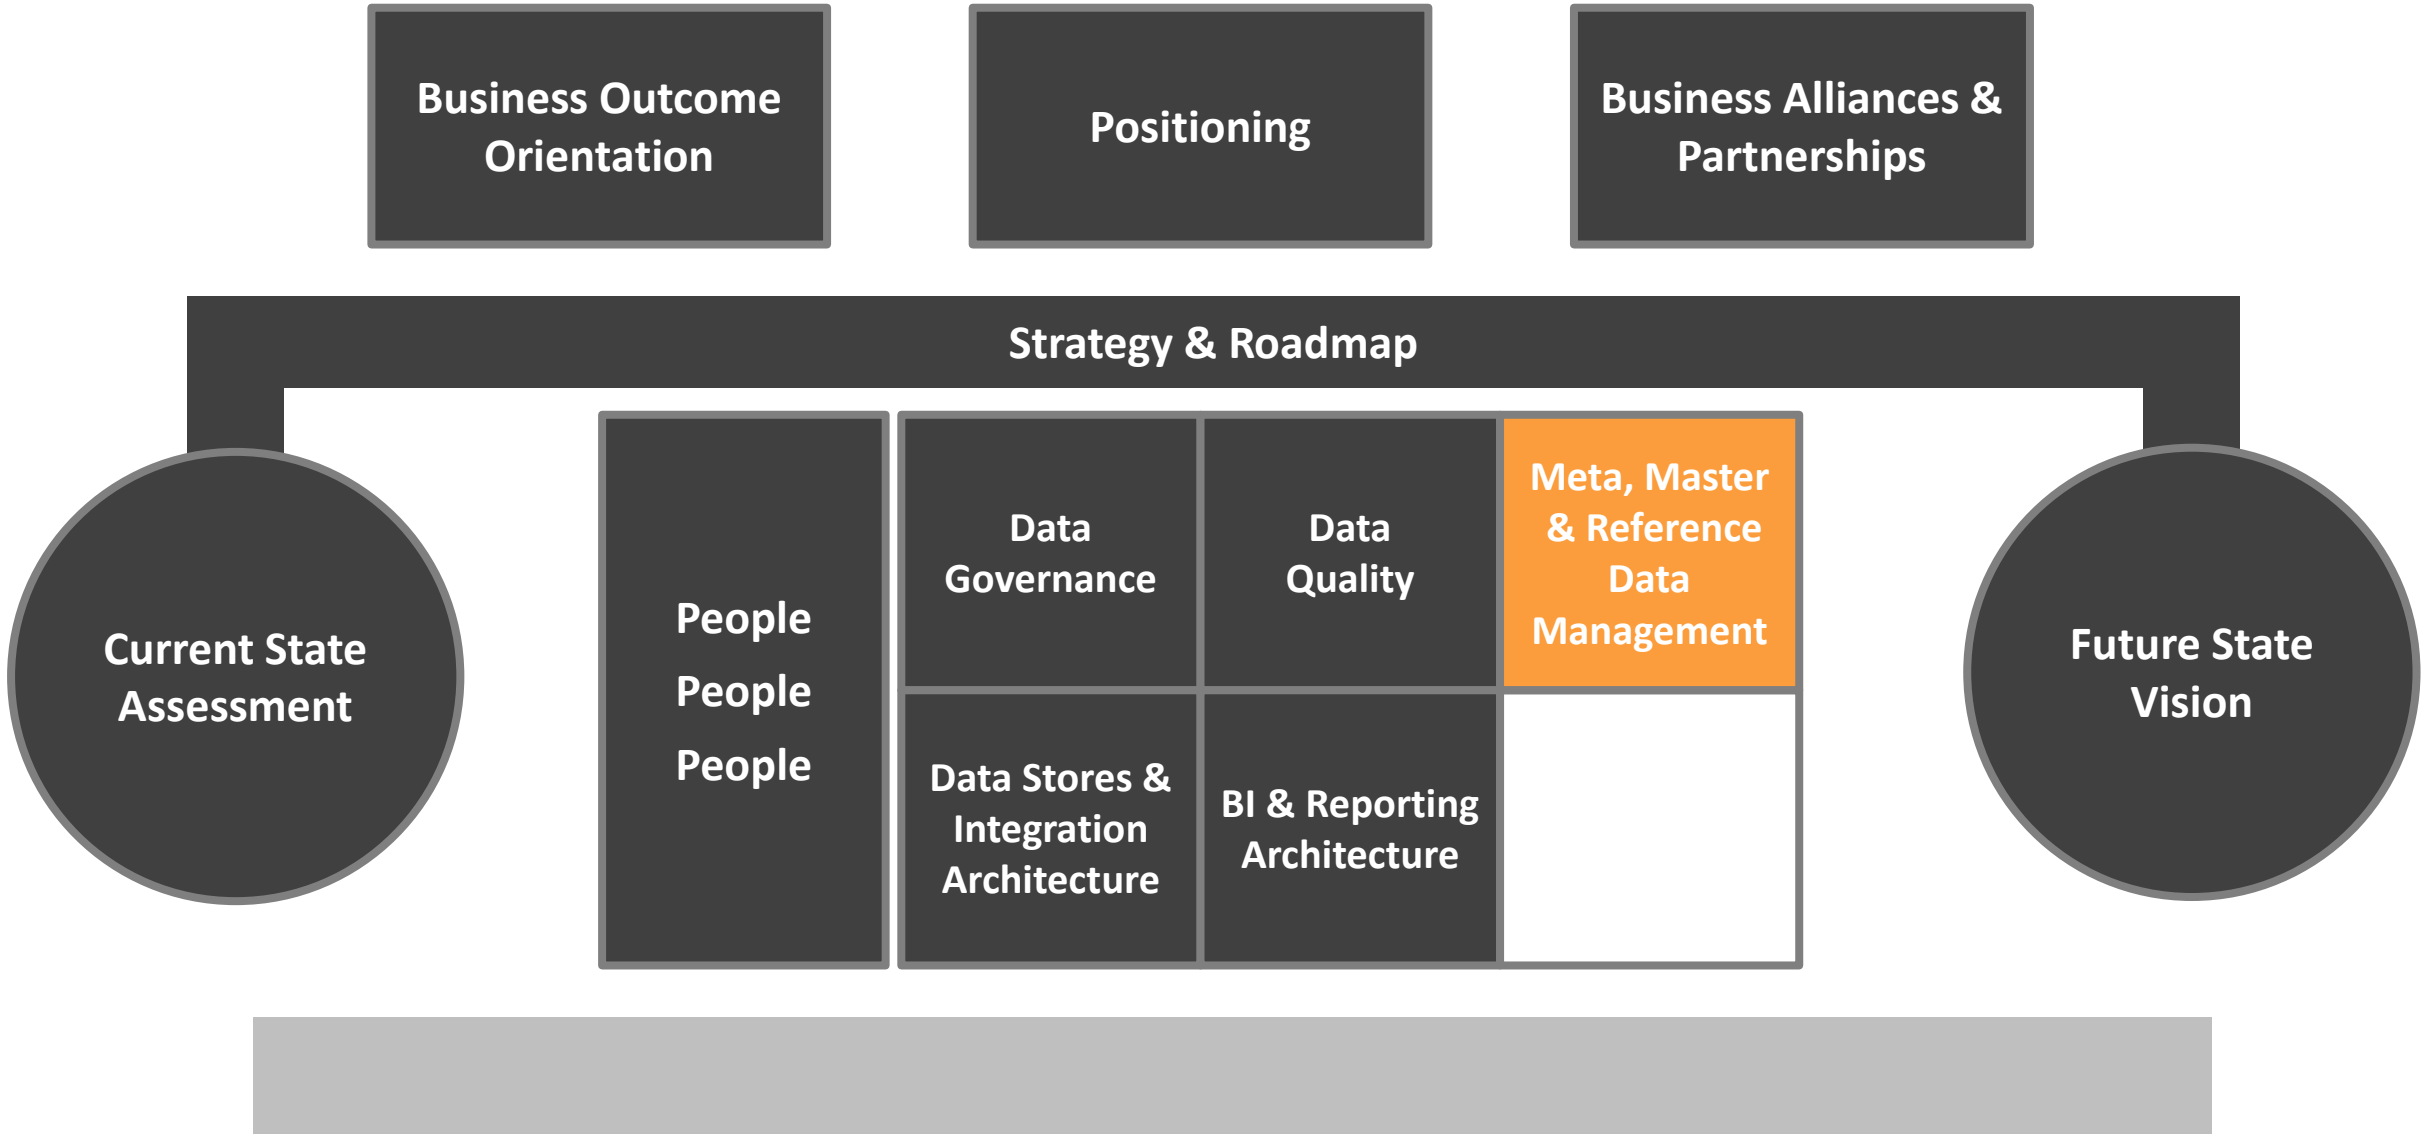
Business Outcome Orientation

Positioning

Business Alliances & Partnerships

Strategy & Roadmap

Current State Assessment

People

People

People

Data Governance

Data Quality

Meta, Master & Reference Data Management

Data Stores & Integration Architecture

BI & Reporting Architecture

Future State Vision